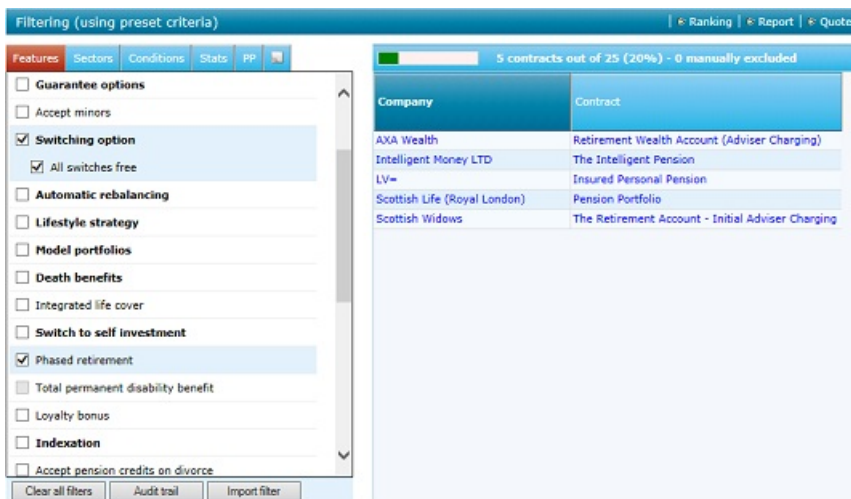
Filtering (using preset criteria)

| Ranking | Report | Quote

Features | Sectors | Conditions | Stats | PP

Guarantee options
Accept minors
Switching option
All switches free
Automatic rebalancing
Lifestyle strategy
Model portfolios
Death benefits
Integrated life cover
Switch to self investment
Phased retirement
Total permanent disability benefit
Loyalty bonus
Indexation
Accept pension credits on divorce

Clear all filters | Audit trail | Import filter

5 contracts out of 25 (20%) - 0 manually excluded

| Company | Contract |
|---|---|
| AXA Wealth | Retirement Wealth Account (Adviser Charging) |
| Intelligent Money LTD | The Intelligent Pension |
| LV= | Insured Personal Pension |
| Scottish Life (Royal London) | Pension Portfolio |
| Scottish Widows | The Retirement Account - Initial Adviser Charging |